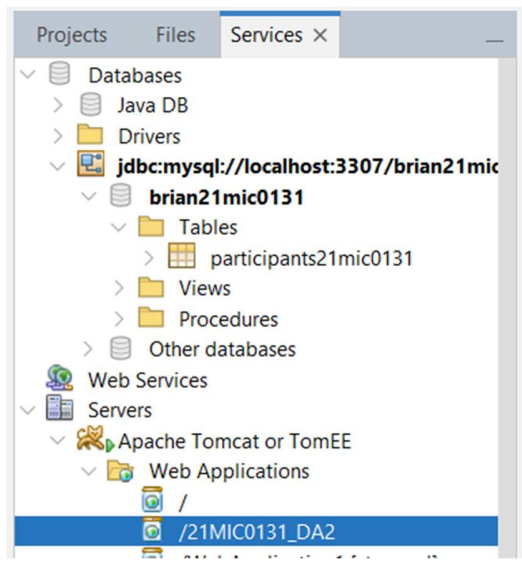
Projects Files Services ×

Databases
Java DB
Drivers
jdbc:mysql://localhost:3307/brian21mic
brian21mic0131
Tables
participants21mic0131
Views
Procedures
Other databases
Web Services
Servers
Apache Tomcat or TomEE
Web Applications
/
/21MIC0131_DA2
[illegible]